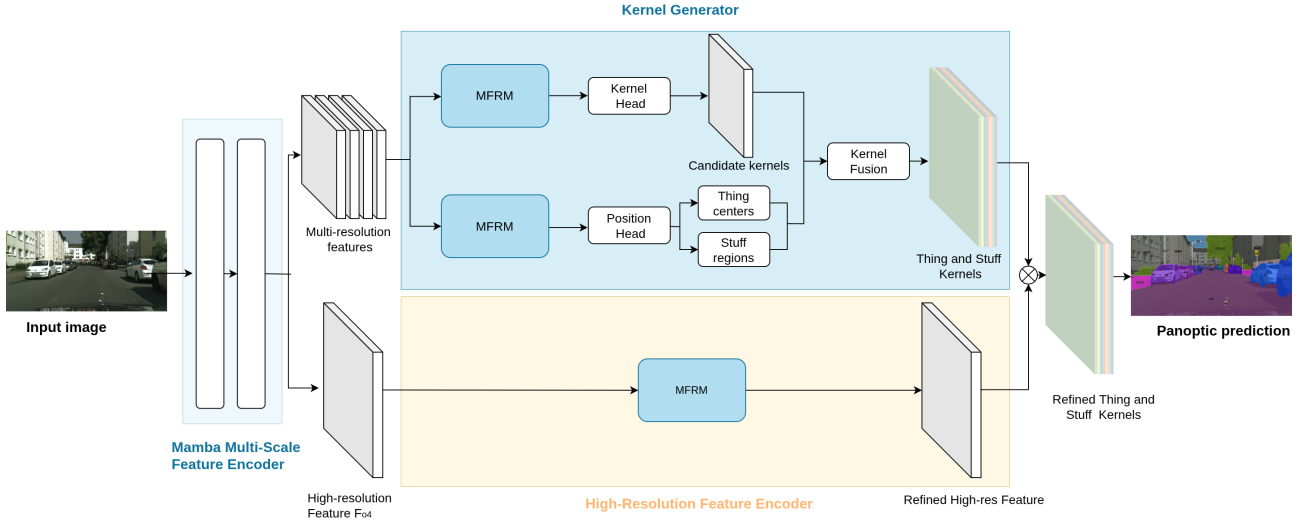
Kernel Generator

MFRM

Kernel Head

Candidate kernels

Kernel Fusion

MFRM

Position Head

Thing centers

Stuff regions

Thing and Stuff Kernels

Multi-resolution features

Input image

Mamba Multi-Scale Feature Encoder

High-resolution Feature $F_{o4}$

MFRM

High-Resolution Feature Encoder

Refined High-res Feature

Refined Thing and Stuff Kernels

Panoptic prediction